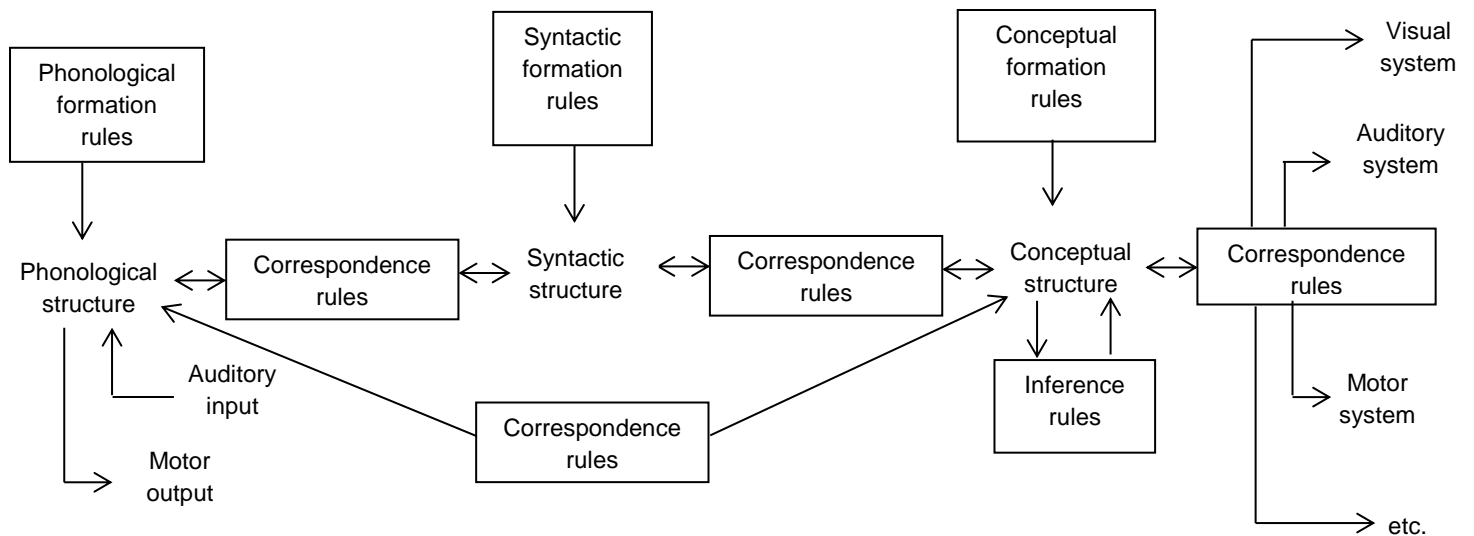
Phonological formation rules

Syntactic formation rules

Conceptual formation rules

Visual system

Auditory system

Phonological structure

Correspondence rules

Syntactic structure

Correspondence rules

Conceptual structure

Correspondence rules

Auditory input

Inference rules

Motor system

Correspondence rules

Motor output

etc.